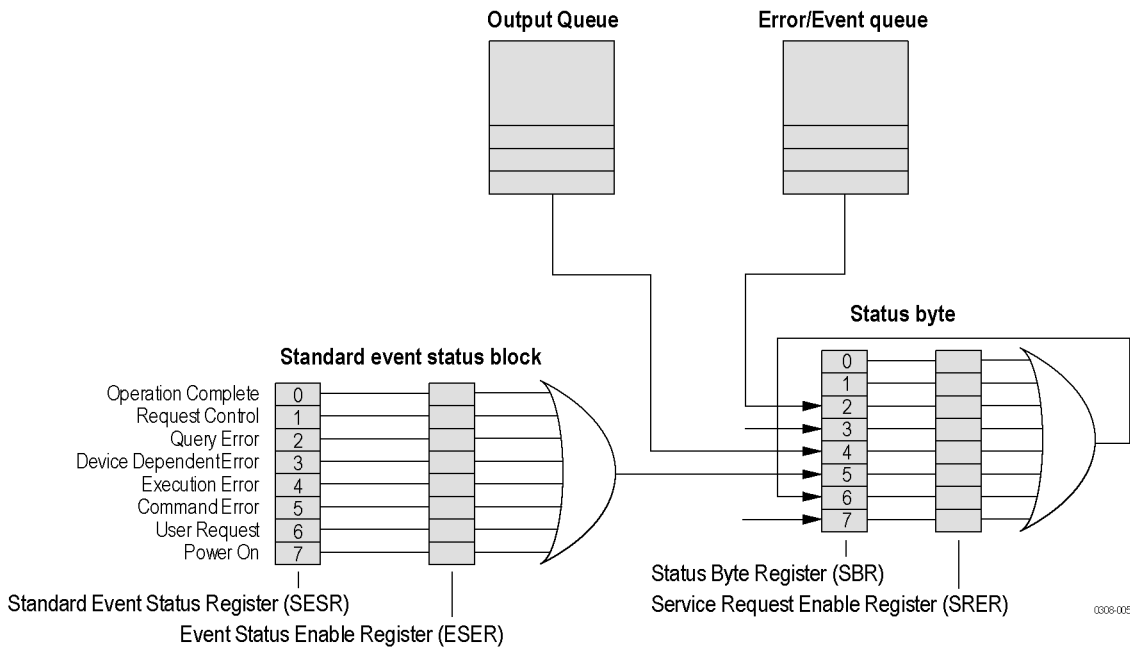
Output Queue

Error/Event queue

Status byte

Standard event status block

Operation Complete
Request Control
Query Error
Device DependentError
Execution Error
Command Error
User Request
Power On

0
1
2
3
4
5
6
7

0
1
2
3
4
5
6
7

Standard Event Status Register (SESR)

Event Status Enable Register (ESER)

Status Byte Register (SBR)

Service Request Enable Register (SRER)

0308-005